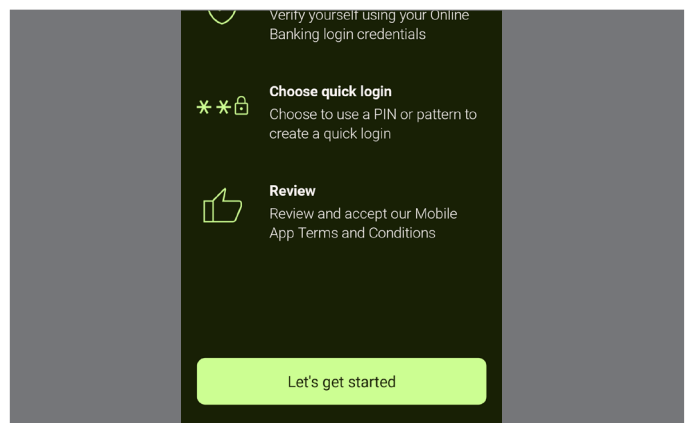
Verify yourself using your Online Banking login credentials

Choose quick login
Choose to use a PIN or pattern to create a quick login

Review
Review and accept our Mobile App Terms and Conditions

Let's get started